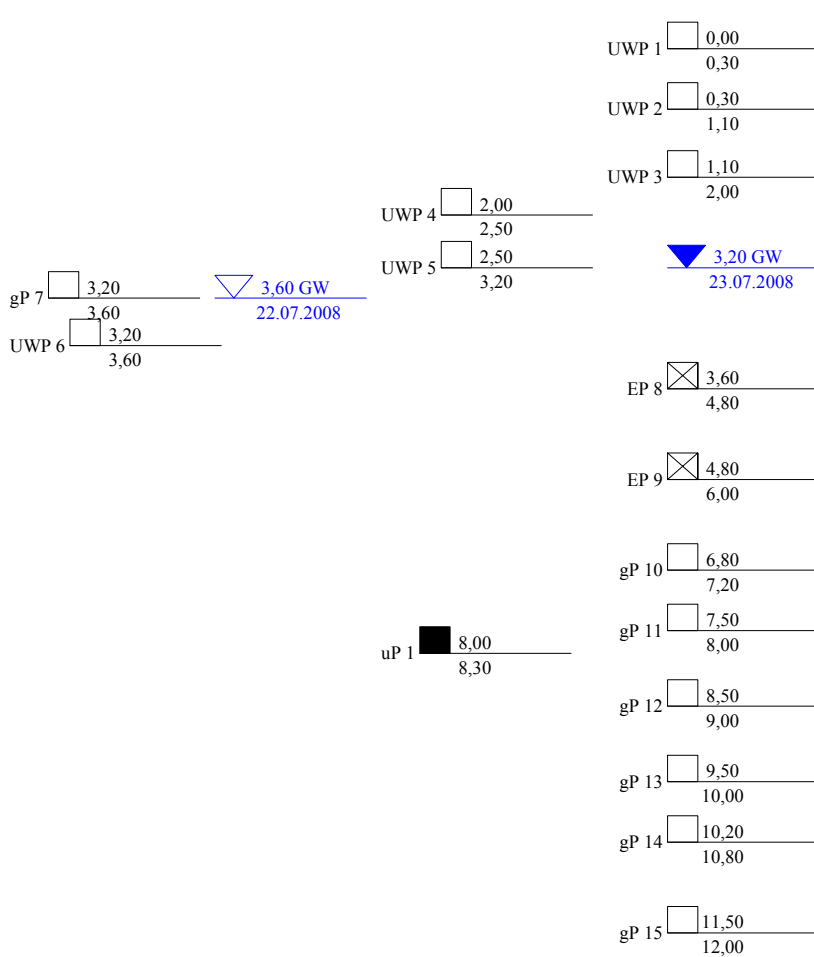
UWP 1 0,00
0,30

UWP 2 0,30
1,10

UWP 3 1,10
2,00

UWP 4 2,00
2,50

UWP 5 2,50
3,20

3,20 GW
23.07.2008

gP 7 3,20
3,60

3,60 GW
22.07.2008

UWP 6 3,20
3,60

EP 8 3,60
4,80

EP 9 4,80
6,00

gP 10 6,80
7,20

gP 11 7,50
8,00

uP 1 8,00
8,30

gP 12 8,50
9,00

gP 13 9,50
10,00

gP 14 10,20
10,80

gP 15 11,50
12,00